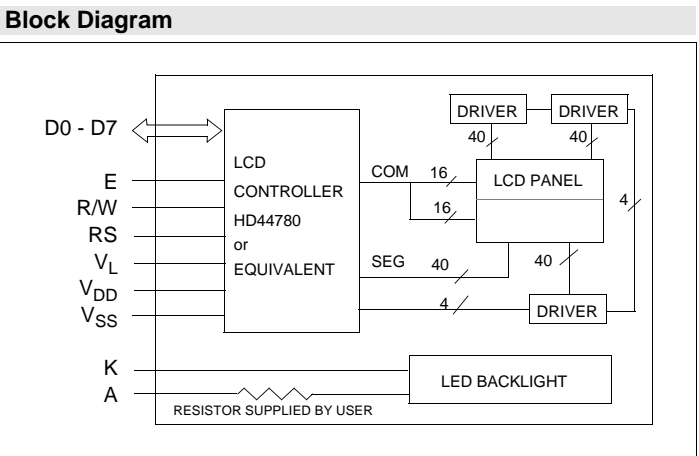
Block Diagram

D0 - D7

E

R/W

RS

$V_L$

$V_{DD}$

$V_{SS}$

K

A

LCD CONTROLLER HD44780 or EQUIVALENT

COM

16

16

SEG

40

4

DRIVER

DRIVER

40

40

LCD PANEL

4

40

DRIVER

LED BACKLIGHT

RESISTOR SUPPLIED BY USER